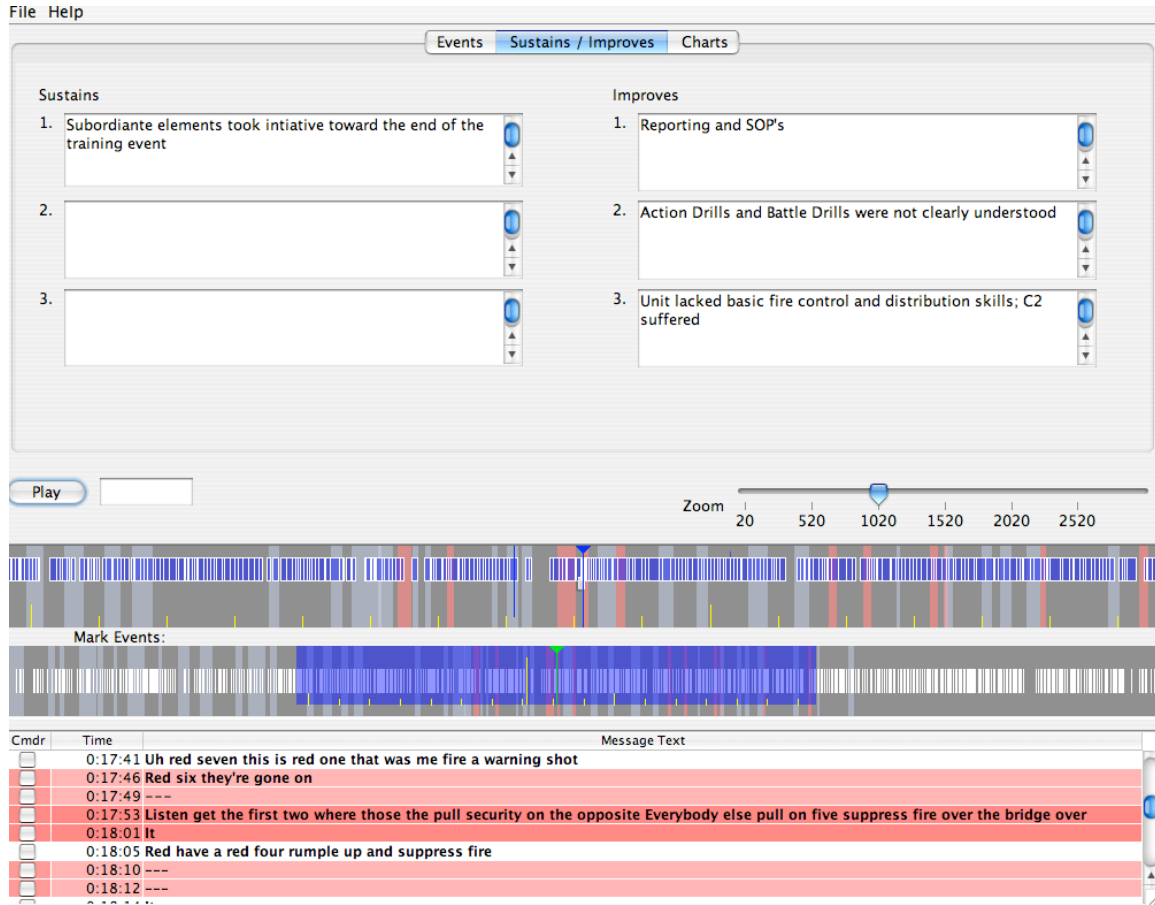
File Help

Events | Sustains / Improves | Charts

Sustains

1. Subordiante elements took intiative toward the end of the training event

2.

3.

Improves

1. Reporting and SOP's

2. Action Drills and Battle Drills were not clearly understood

3. Unit lacked basic fire control and distribution skills; C2 suffered

Play

Zoom
20 520 1020 1520 2020 2520

Mark Events:

| Cmdr | Time | Message Text |
|---|---|---|
| | 0:17:41 | Uh red seven this is red one that was me fire a warning shot |
| | 0:17:46 | Red six they're gone on |
| | 0:17:49 | --- |
| | 0:17:53 | Listen get the first two where those the pull security on the opposite Everybody else pull on five suppress fire over the bridge over |
| | 0:18:01 | It |
| | 0:18:05 | Red have a red four rumple up and suppress fire |
| | 0:18:10 | --- |
| | 0:18:12 | --- |
| | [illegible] | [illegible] |